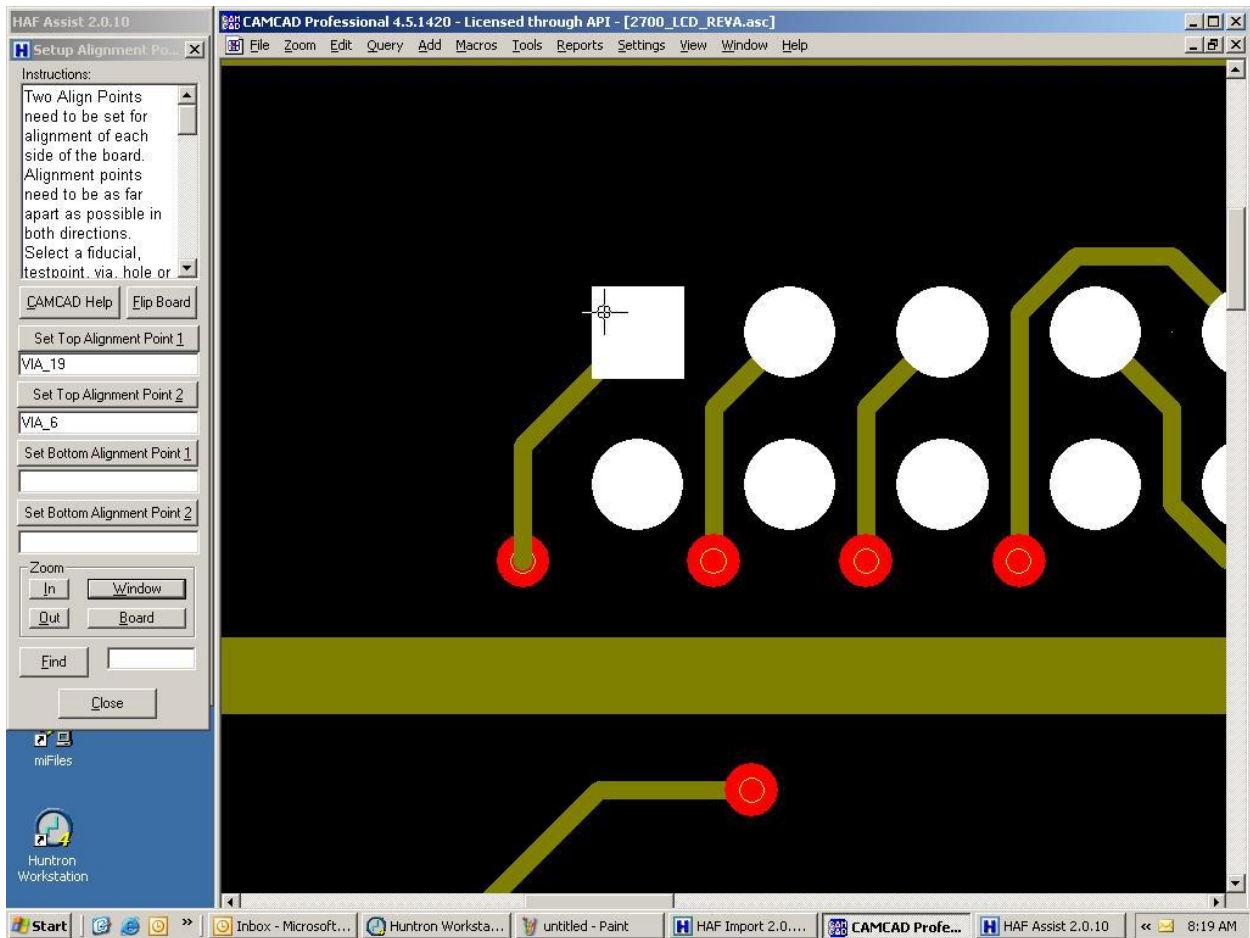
HAF Assist 2.0.10

Setup Alignment Po...

Instructions:

Two Align Points need to be set for alignment of each side of the board. Alignment points need to be as far apart as possible in both directions. Select a fiducial, testpoint, via, hole or

CAMCAD Help
Flip Board

Set Top Alignment Point 1
VIA_19
Set Top Alignment Point 2
VIA_6
Set Bottom Alignment Point 1
Set Bottom Alignment Point 2

Zoom
In
Window
Out
Board

Find

Close

miFiles

Huntron Workstation

CAMCAD Professional 4.5.1420 - Licensed through API - [2700_LCD_REVA.asc]

File Zoom Edit Query Add Macros Tools Reports Settings View Window Help

Start
Inbox - Microsoft...
Huntron Worksta...
untitled - Paint
HAF Import 2.0....
CAMCAD Profe...
HAF Assist 2.0.10
8:19 AM